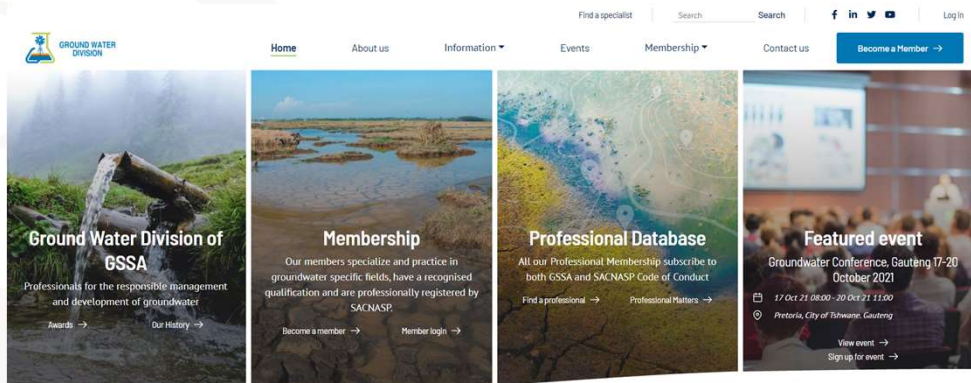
Find a specialist Search Search f in Log in

GROUND WATER DIVISION

Home About us Information Events Membership Contact us Become a Member →

Ground Water Division of GSSA

Professionals for the responsible management and development of groundwater

Awards → Our History →

Membership

Our members specialize and practice in groundwater specific fields, have a recognised qualification and are professionally registered by SACNASP.

Become a member → Member login →

Professional Database

All our Professional Membership subscribe to both GSSA and SACNASP Code of Conduct

Find a professional → Professional Matters →

Featured event

Groundwater Conference, Gauteng 17-20 October 2021

17 Oct 21 08:00 - 20 Oct 21 11:00

Pretoria, City of Tshwane, Gauteng

View event →

Sign up for event →